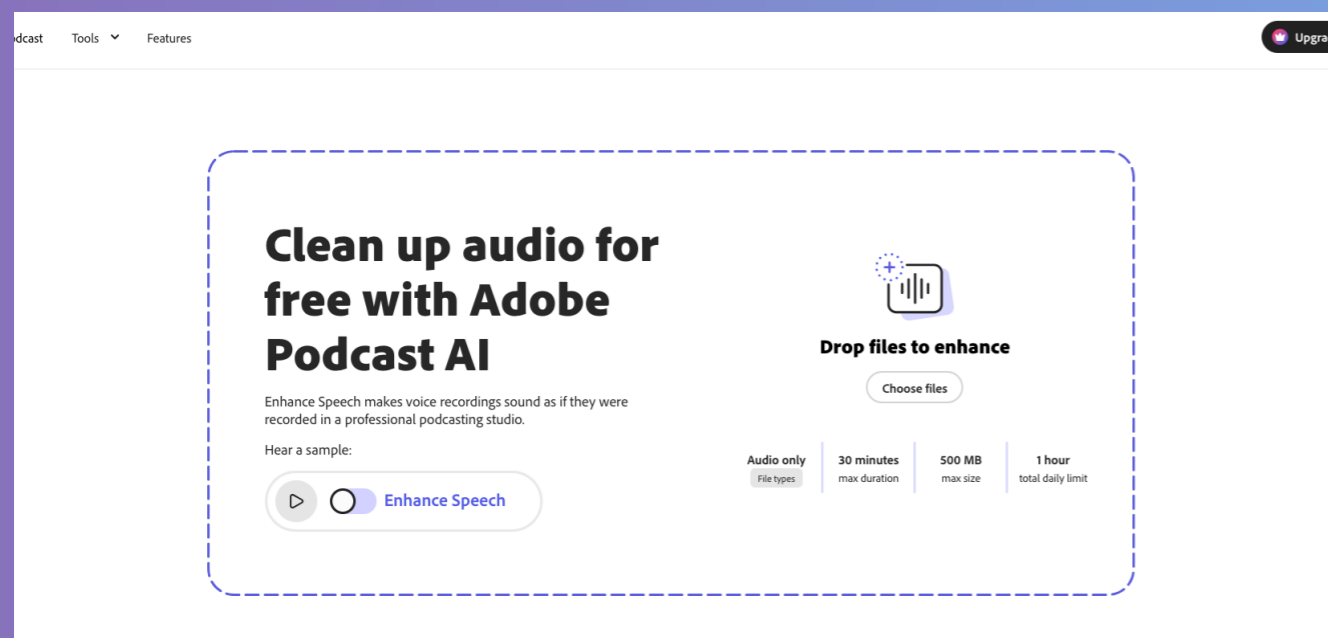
odcast Tools Features

Upgra

Clean up audio for free with Adobe Podcast AI

Enhance Speech makes voice recordings sound as if they were recorded in a professional podcasting studio.

Hear a sample:

Enhance Speech

Drop files to enhance

Choose files

Audio only
File types

30 minutes
max duration

500 MB
max size

1 hour
total daily limit